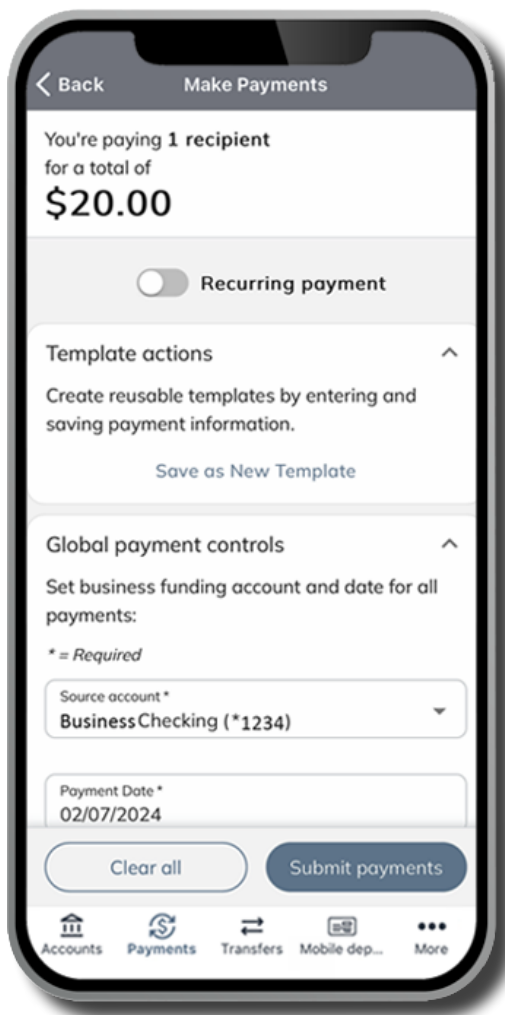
Back

Make Payments

You're paying 1 recipient for a total of

$20.00

Recurring payment

Template actions

Create reusable templates by entering and saving payment information.

Save as New Template

Global payment controls

Set business funding account and date for all payments:

* = Required

Source account *
BusinessChecking (*1234)

Payment Date *
02/07/2024

Clear all

Submit payments

Accounts

Payments

Transfers

Mobile dep...

More